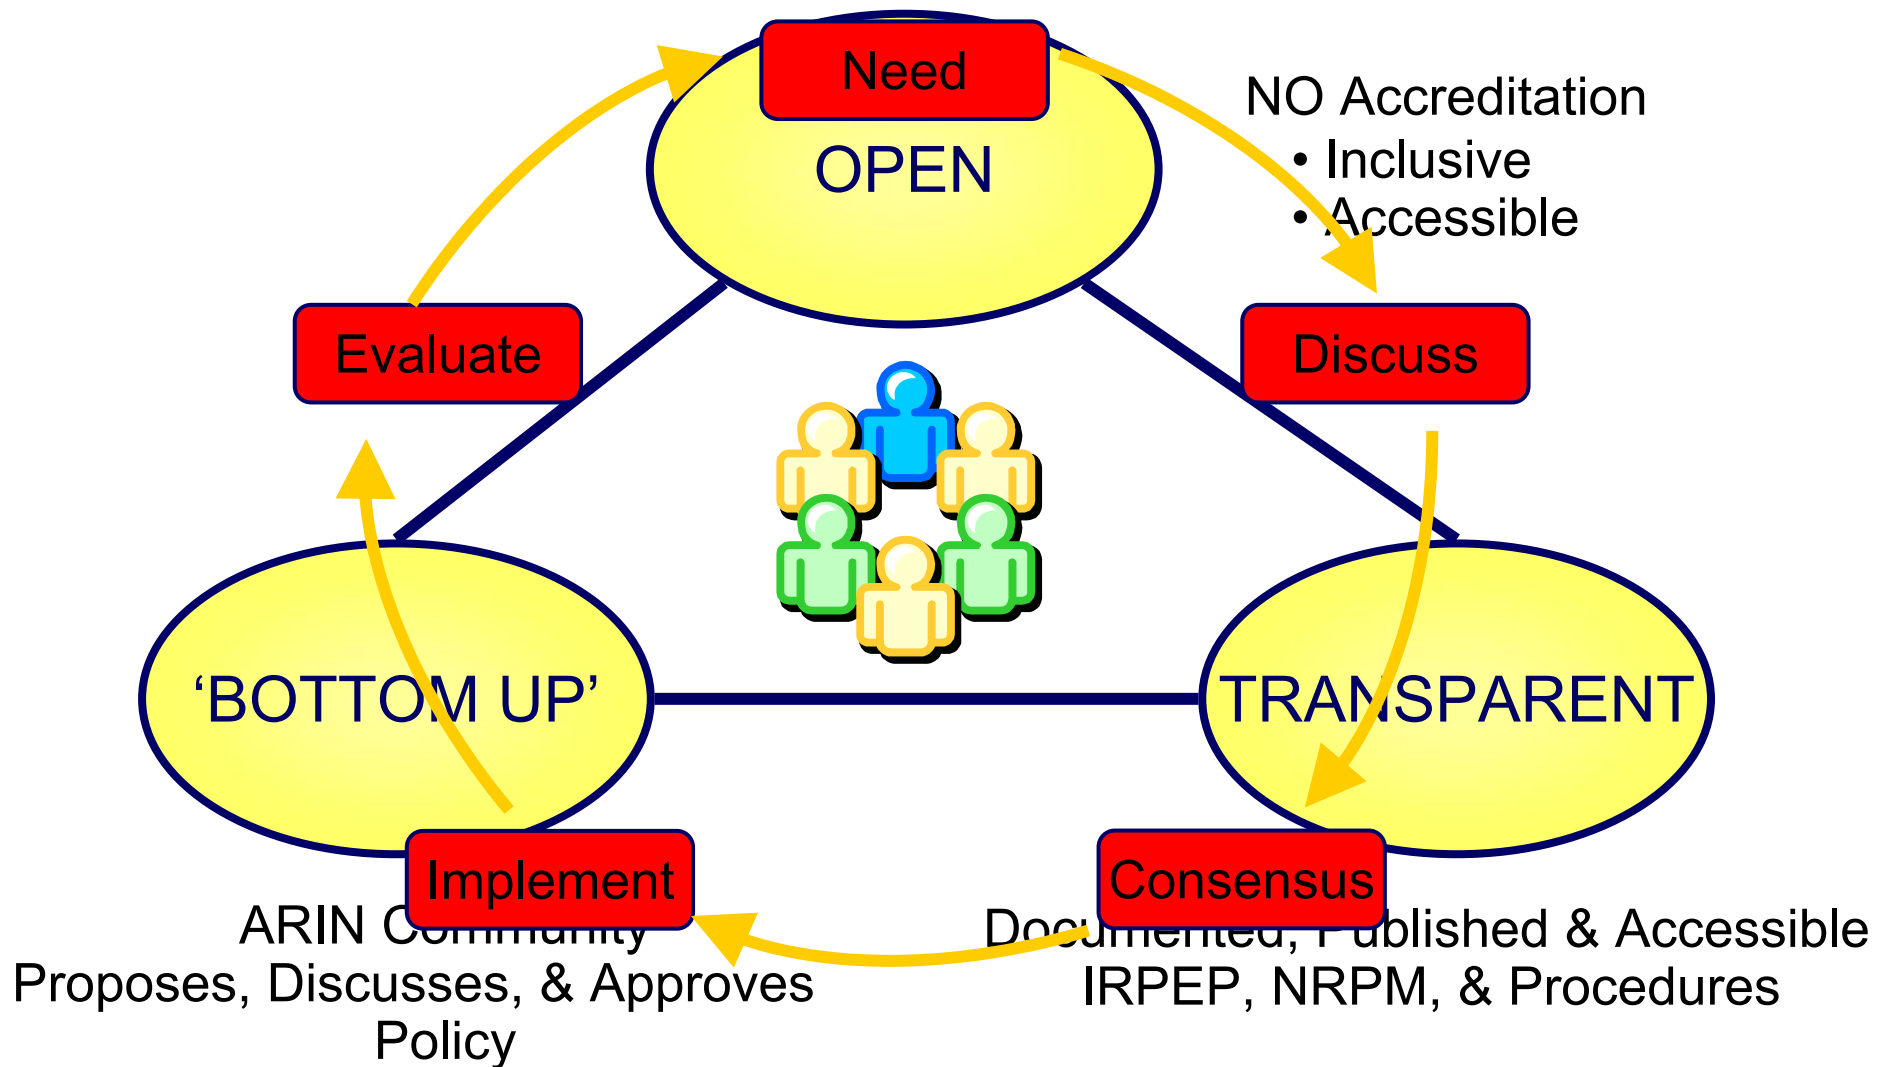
Need

OPEN

NO Accreditation
• Inclusive
• Accessible

Evaluate

Discuss

'BOTTOM UP'

TRANSPARENT

Implement

Consensus

ARIN Community
Proposes, Discusses, & Approves
Policy

Documented, Published & Accessible
IRPEP, NRPM, & Procedures